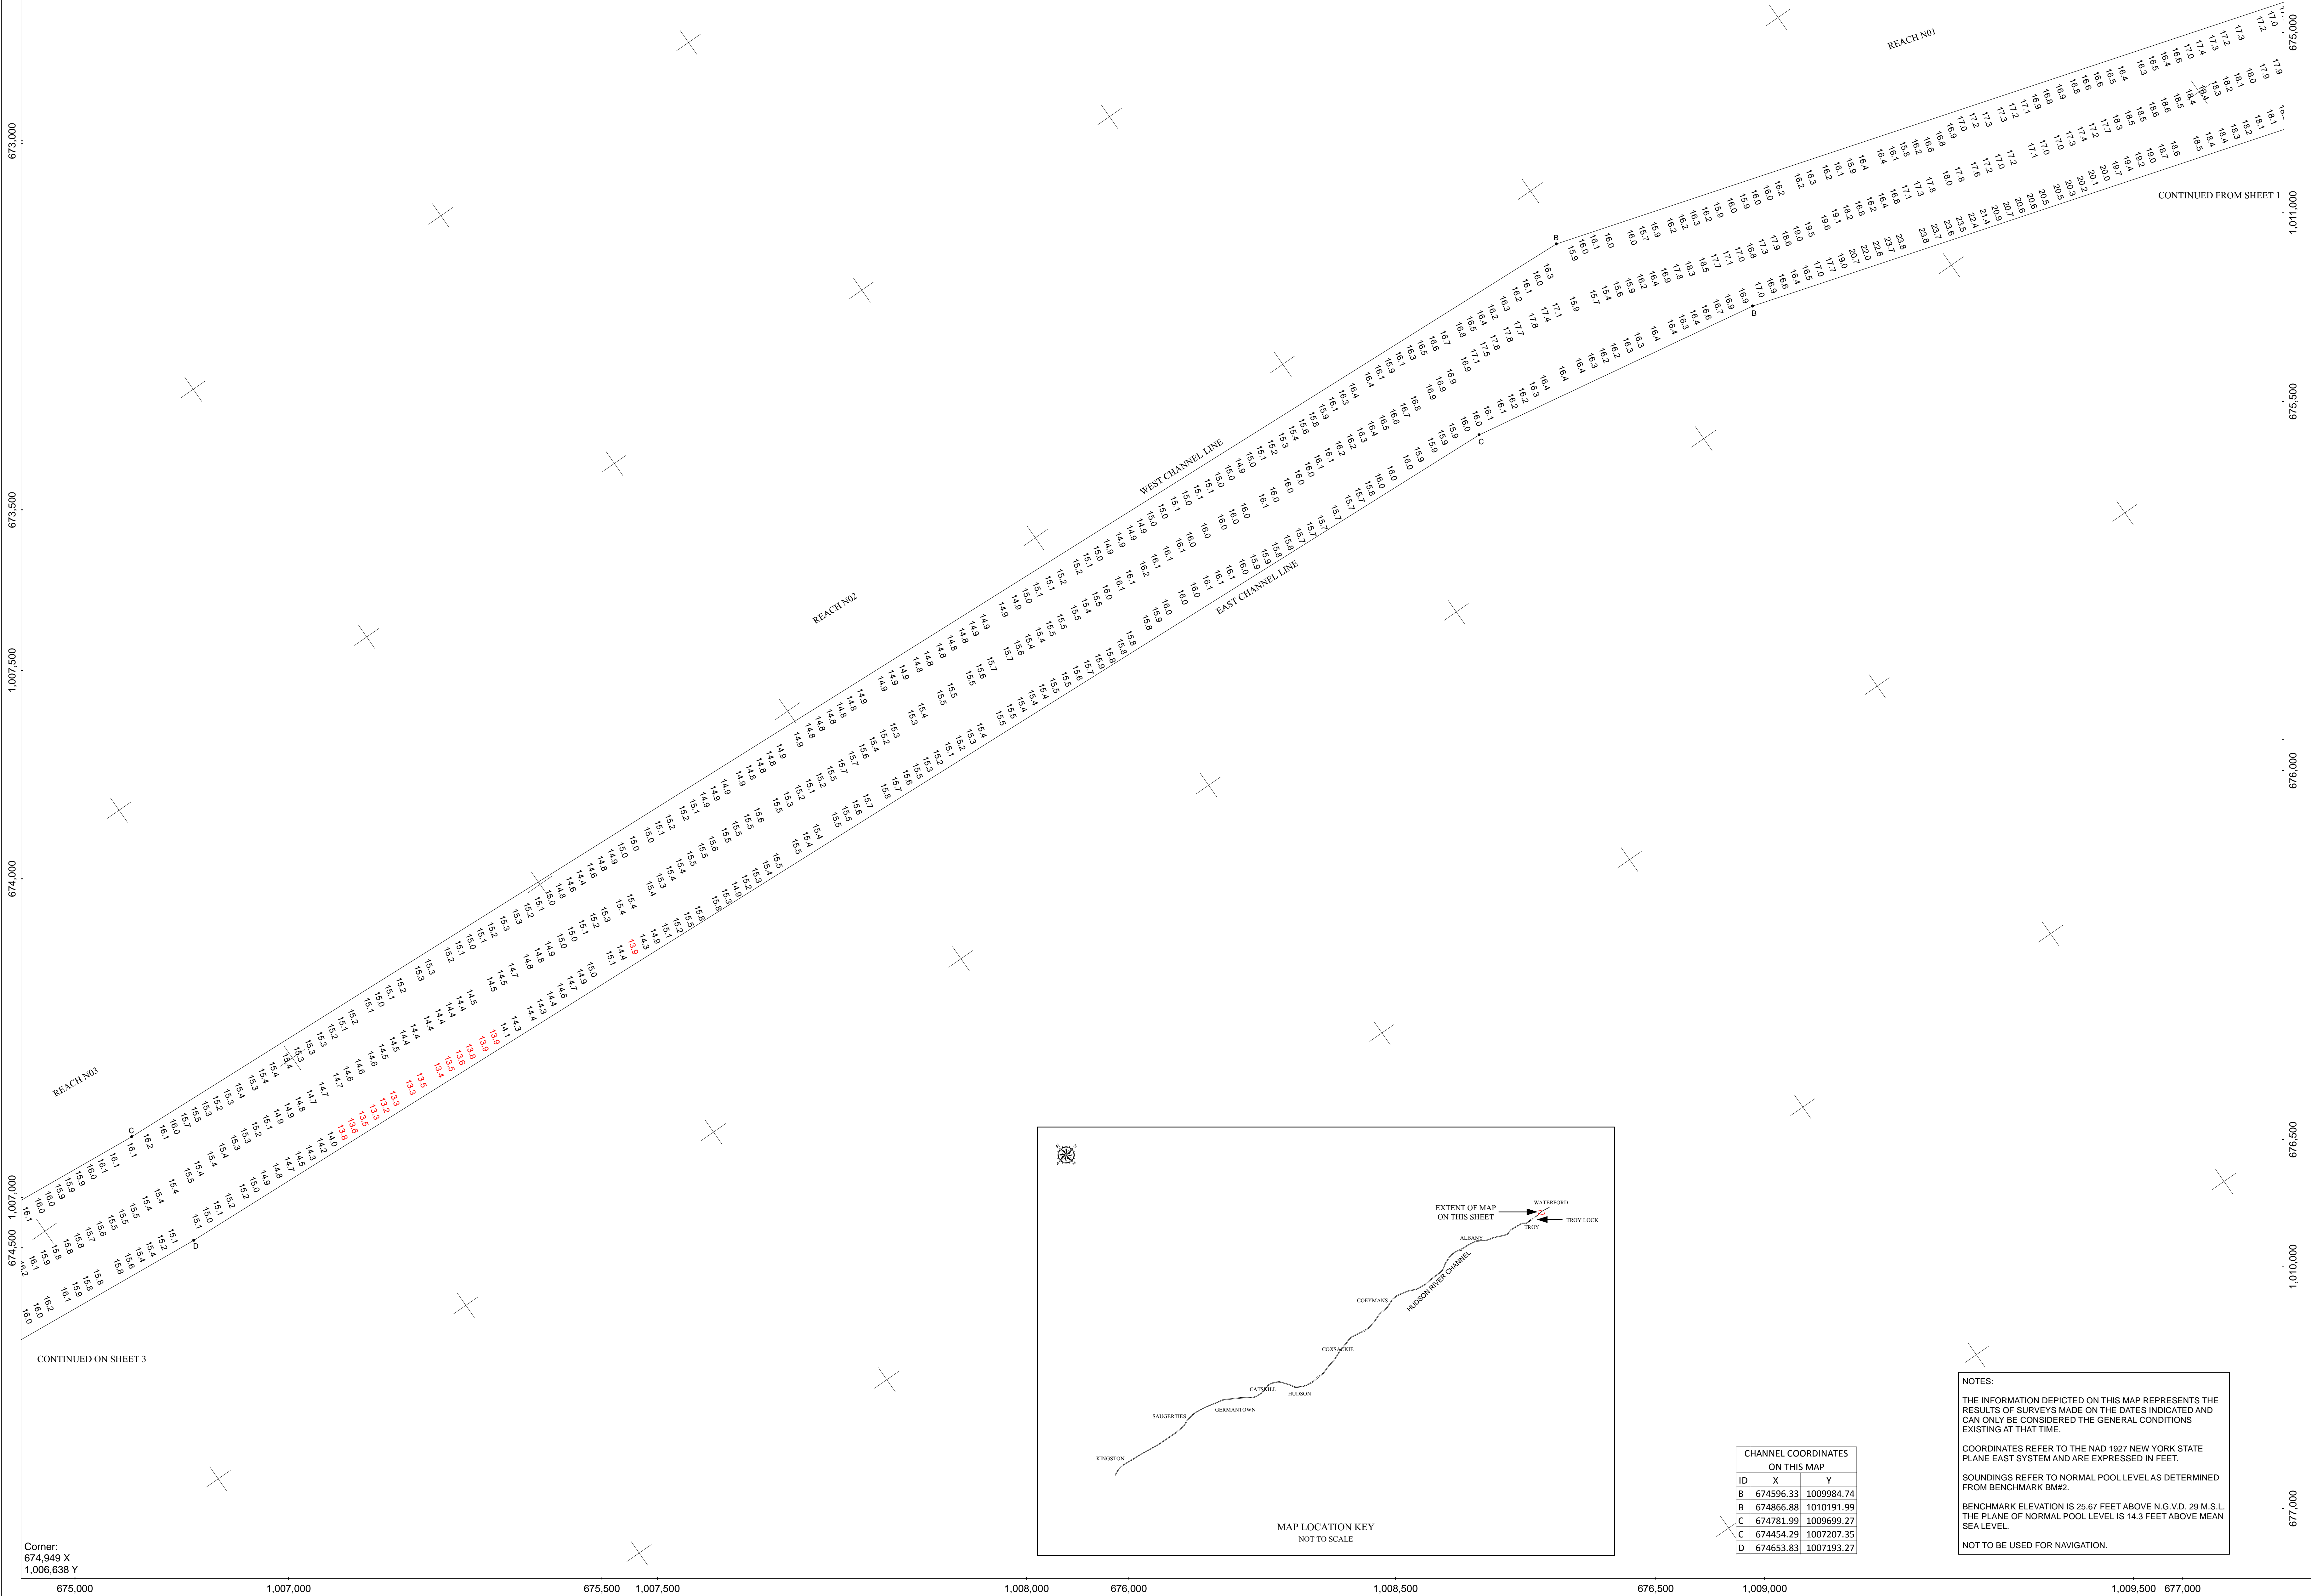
REACH N01

CONTINUED FROM SHEET 1

WEST CHANNEL LINE

EAST CHANNEL LINE

REACH N02

REACH N03

CONTINUED ON SHEET 3

673,000

673,500

1,007,500

674,000

1,007,000

674,500

675,000

1,011,000

675,500

676,000

676,500

1,010,000

677,000

Corner:
674,949 X
1,006,638 Y

675,000 1,007,000 675,500 1,007,500 1,008,000 676,000 1,008,500 676,500 1,009,000 1,009,500 677,000

EXTENT OF MAP ON THIS SHEET

WATERFORD

TROY LOCK

TROY

ALBANY

HUDSON RIVER CHANNEL

COEYMANS

COXSACKIE

CATSKILL

HUDSON

GERMANTOWN

SAUGERTIES

KINGSTON

MAP LOCATION KEY
NOT TO SCALE

| CHANNEL COORDINATES ON THIS MAP | | |
|---|---|---|
| ID | X | Y |
| B | 674596.33 | 1009984.74 |
| B | 674866.88 | 1010191.99 |
| C | 674781.99 | 1009699.27 |
| C | 674454.29 | 1007207.35 |
| D | 674653.83 | 1007193.27 |

NOTES:

THE INFORMATION DEPICTED ON THIS MAP REPRESENTS THE RESULTS OF SURVEYS MADE ON THE DATES INDICATED AND CAN ONLY BE CONSIDERED THE GENERAL CONDITIONS EXISTING AT THAT TIME.

COORDINATES REFER TO THE NAD 1927 NEW YORK STATE PLANE EAST SYSTEM AND ARE EXPRESSED IN FEET.

SOUNDINGS REFER TO NORMAL POOL LEVEL AS DETERMINED FROM BENCHMARK BM#2.

BENCHMARK ELEVATION IS 25.67 FEET ABOVE N.G.V.D. 29 M.S.L. THE PLANE OF NORMAL POOL LEVEL IS 14.3 FEET ABOVE MEAN SEA LEVEL.

NOT TO BE USED FOR NAVIGATION.